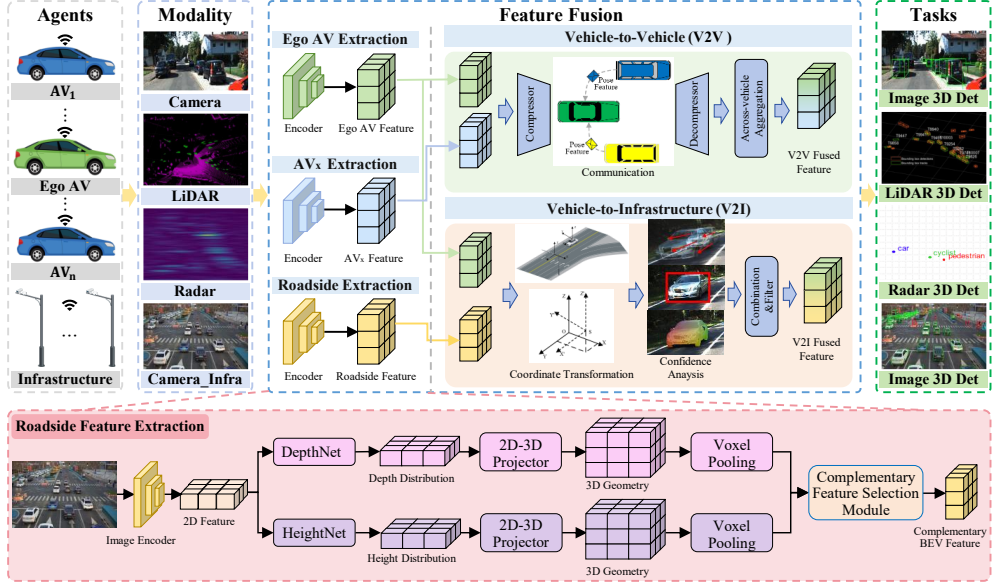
Agents

$AV_1$

Ego AV

$AV_n$

Infrastructure

Modality

Camera

LiDAR

Radar

Camera_Infra

Feature Fusion

Ego AV Extraction

Encoder

Ego AV Feature

AVx Extraction

Encoder

AVx Feature

Roadside Extraction

Encoder

Roadside Feature

Vehicle-to-Vehicle (V2V )

Compressor

Pose Feature

Pose Feature

Communication

Decompressor

Across-vehicle Aggregation

V2V Fused Feature

Vehicle-to-Infrastructure (V2I)

Coordinate Transformation

Confidence Anaysis

Combination &Filter

V2I Fused Feature

Tasks

Image 3D Det

LiDAR 3D Det

car

cyclist

pedestrian

Radar 3D Det

Image 3D Det

Roadside Feature Extraction

Image Encoder

2D Feature

DepthNet

Depth Distribution

2D-3D Projector

3D Geometry

Voxel Pooling

HeightNet

Height Distribution

2D-3D Projector

3D Geometry

Voxel Pooling

Complementary Feature Selection Module

Complementary BEV Feature